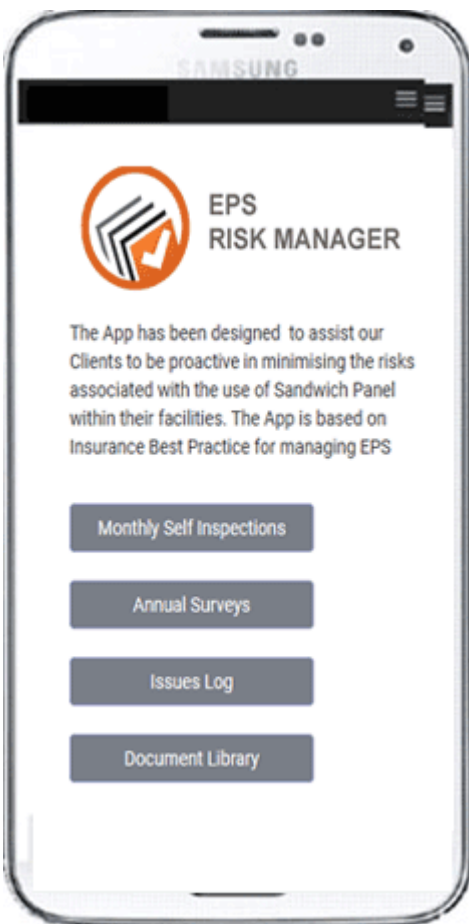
SAMSUNG

EPS
RISK MANAGER

The App has been designed to assist our Clients to be proactive in minimising the risks associated with the use of Sandwich Panel within their facilities. The App is based on Insurance Best Practice for managing EPS

Monthly Self Inspections

Annual Surveys

Issues Log

Document Library